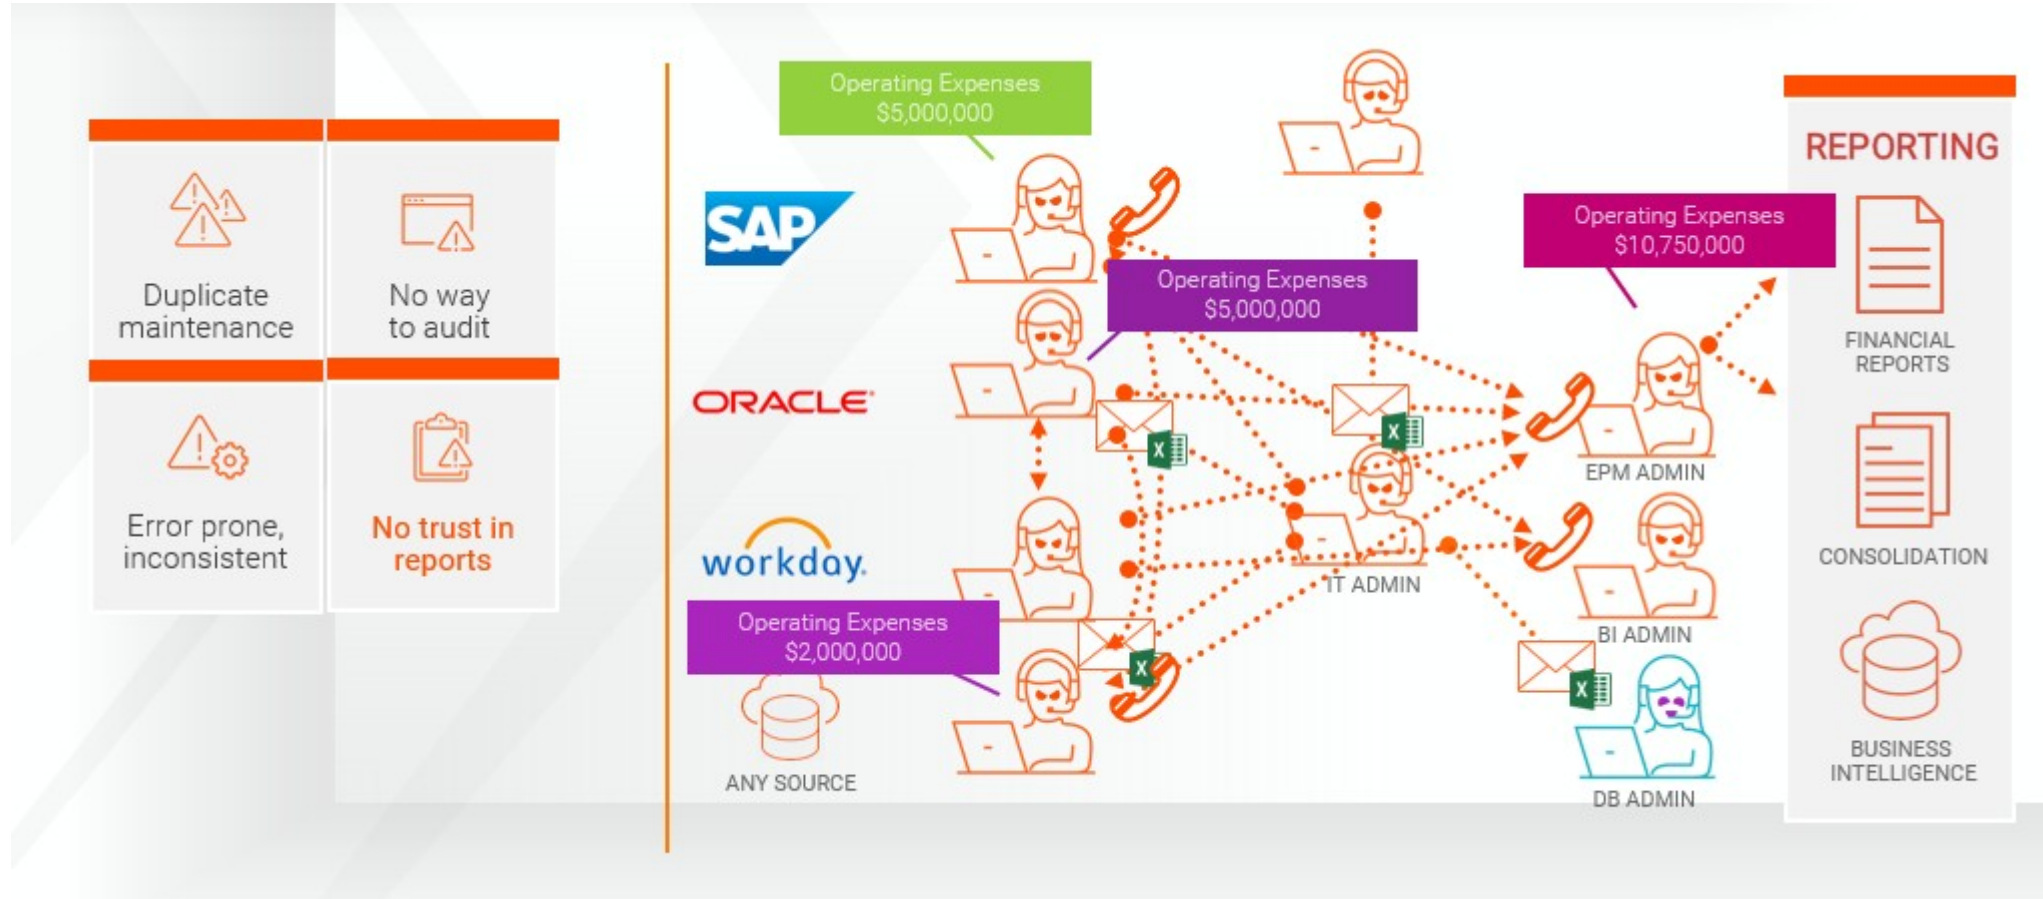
Duplicate maintenance

No way to audit

Error prone, inconsistent

No trust in reports

Operating Expenses
$5,000,000

SAP

ORACLE

workday.

Operating Expenses
$5,000,000

Operating Expenses
$2,000,000

ANY SOURCE

IT ADMIN

Operating Expenses
$10,750,000

EPM ADMIN

BI ADMIN

DB ADMIN

REPORTING

FINANCIAL REPORTS

CONSOLIDATION

BUSINESS INTELLIGENCE